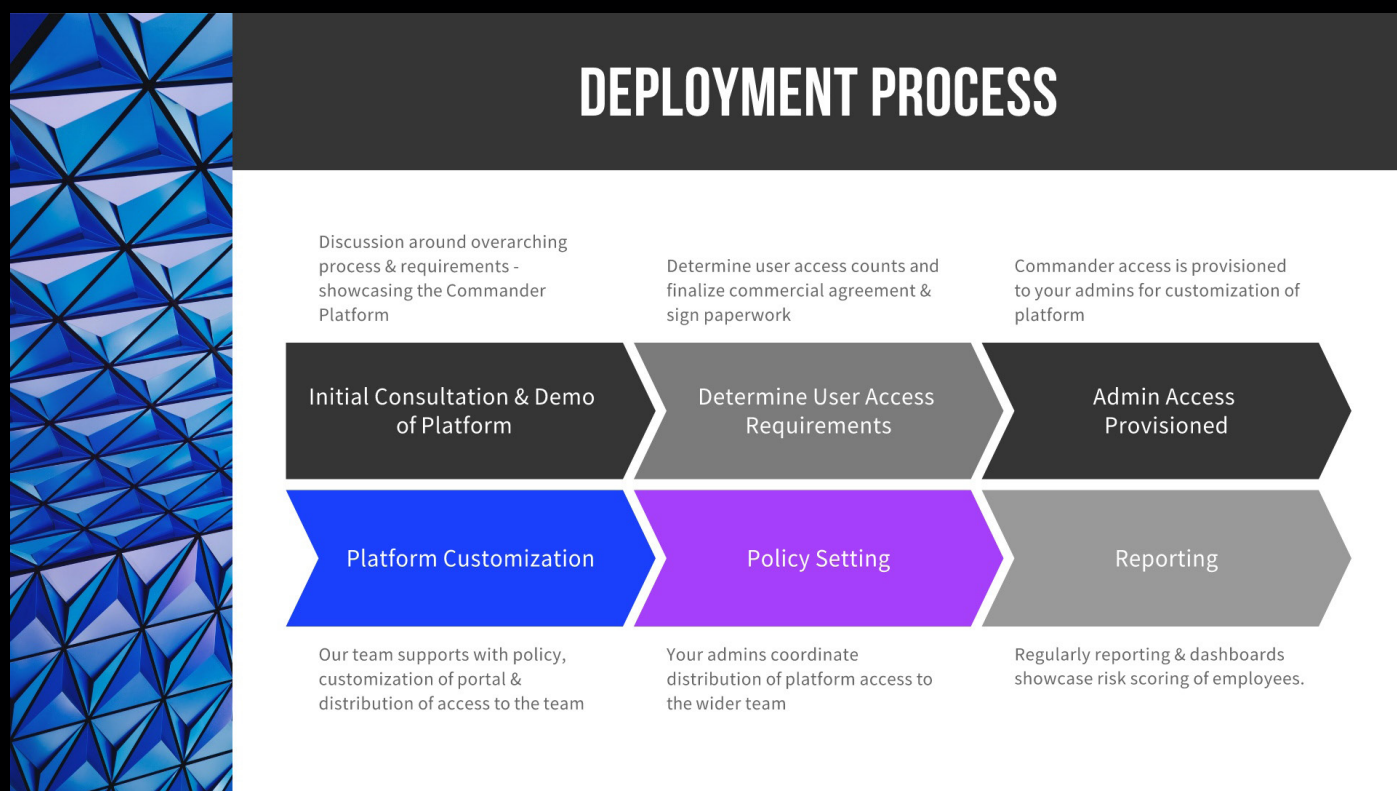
DEPLOYMENT PROCESS

Discussion around overarching process & requirements - showcasing the Commander Platform

Initial Consultation & Demo of Platform

Determine user access counts and finalize commercial agreement & sign paperwork

Determine User Access Requirements

Commander access is provisioned to your admins for customization of platform

Admin Access Provisioned

Platform Customization

Our team supports with policy, customization of portal & distribution of access to the team

Policy Setting

Your admins coordinate distribution of platform access to the wider team

Reporting

Regularly reporting & dashboards showcase risk scoring of employees.